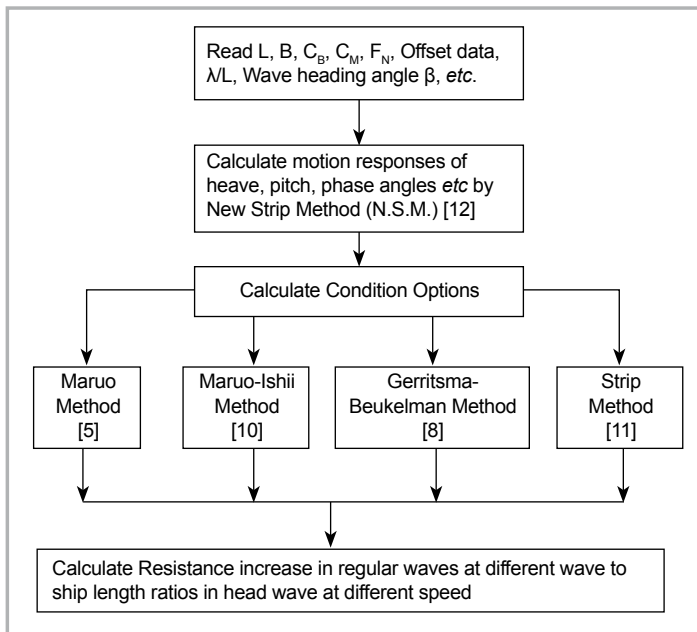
Read L, B, $C_B$, $C_M$, $F_N$, Offset data, $\lambda$/L, Wave heading angle β, *etc*.

Calculate motion responses of heave, pitch, phase angles *etc* by New Strip Method (N.S.M.) [12]

Calculate Condition Options

Maruo Method [5]

Maruo-Ishii Method [10]

Gerritsma-Beukelman Method [8]

Strip Method [11]

Calculate Resistance increase in regular waves at different wave to ship length ratios in head wave at different speed